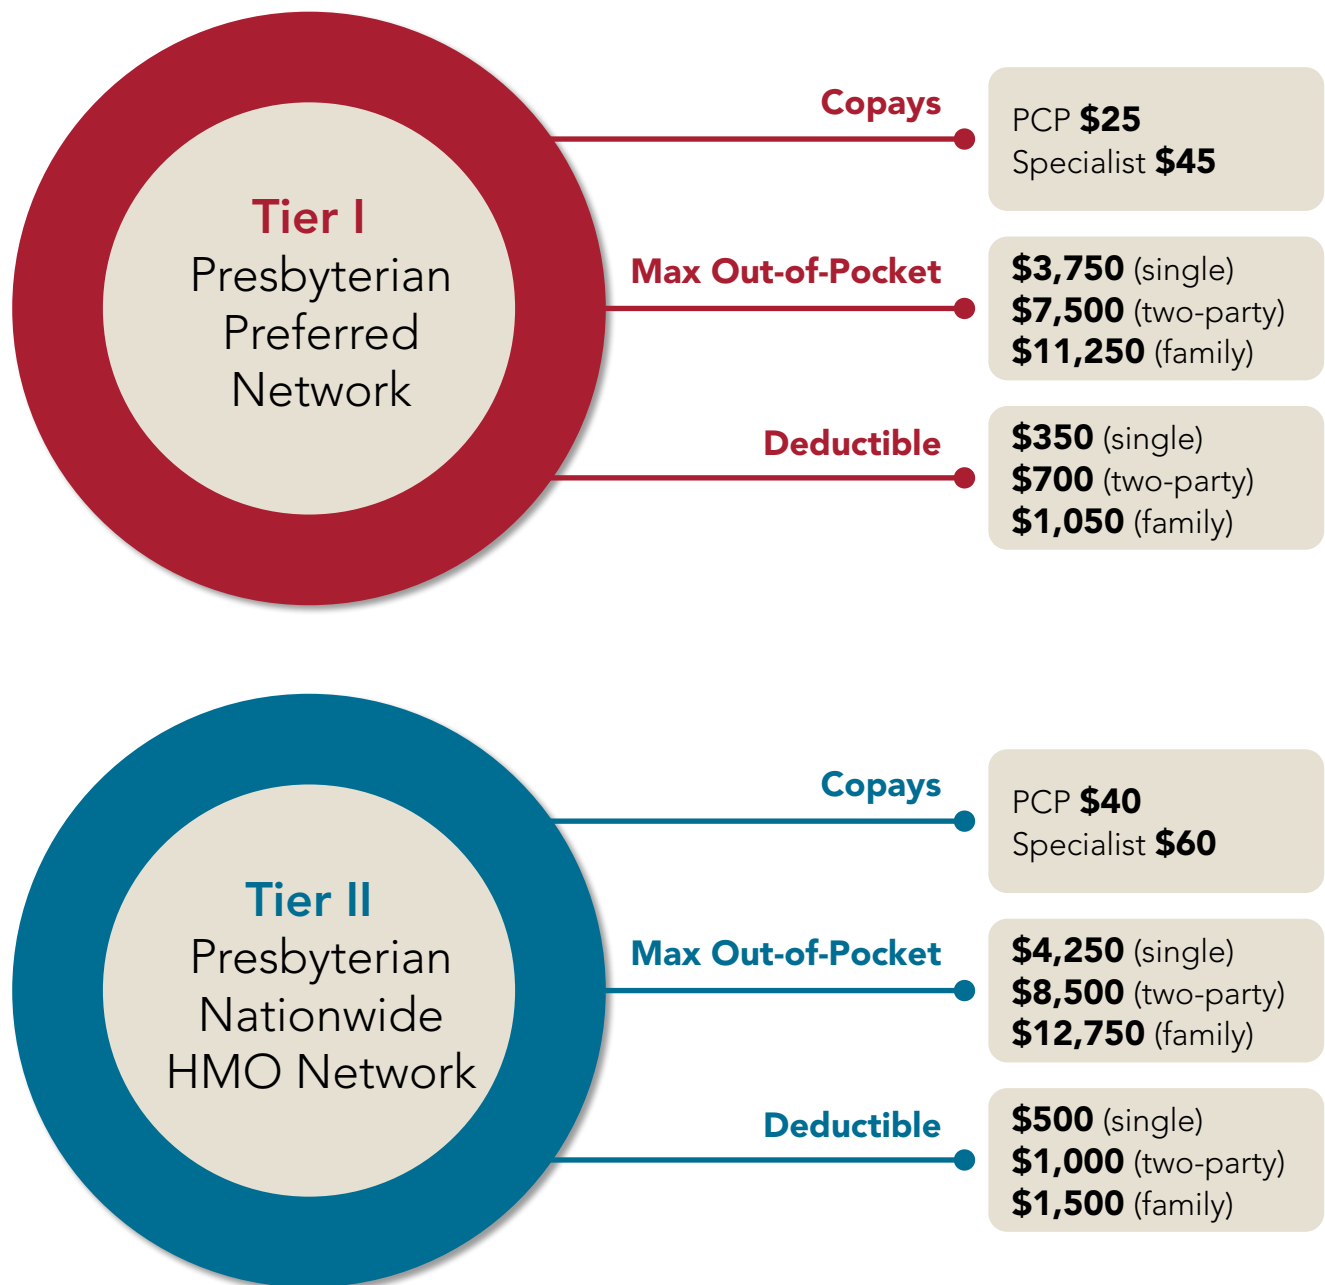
Tier I
Presbyterian Preferred Network

Copays
PCP $25
Specialist $45

Max Out-of-Pocket
$3,750 (single)
$7,500 (two-party)
$11,250 (family)

Deductible
$350 (single)
$700 (two-party)
$1,050 (family)

Tier II
Presbyterian Nationwide HMO Network

Copays
PCP $40
Specialist $60

Max Out-of-Pocket
$4,250 (single)
$8,500 (two-party)
$12,750 (family)

Deductible
$500 (single)
$1,000 (two-party)
$1,500 (family)